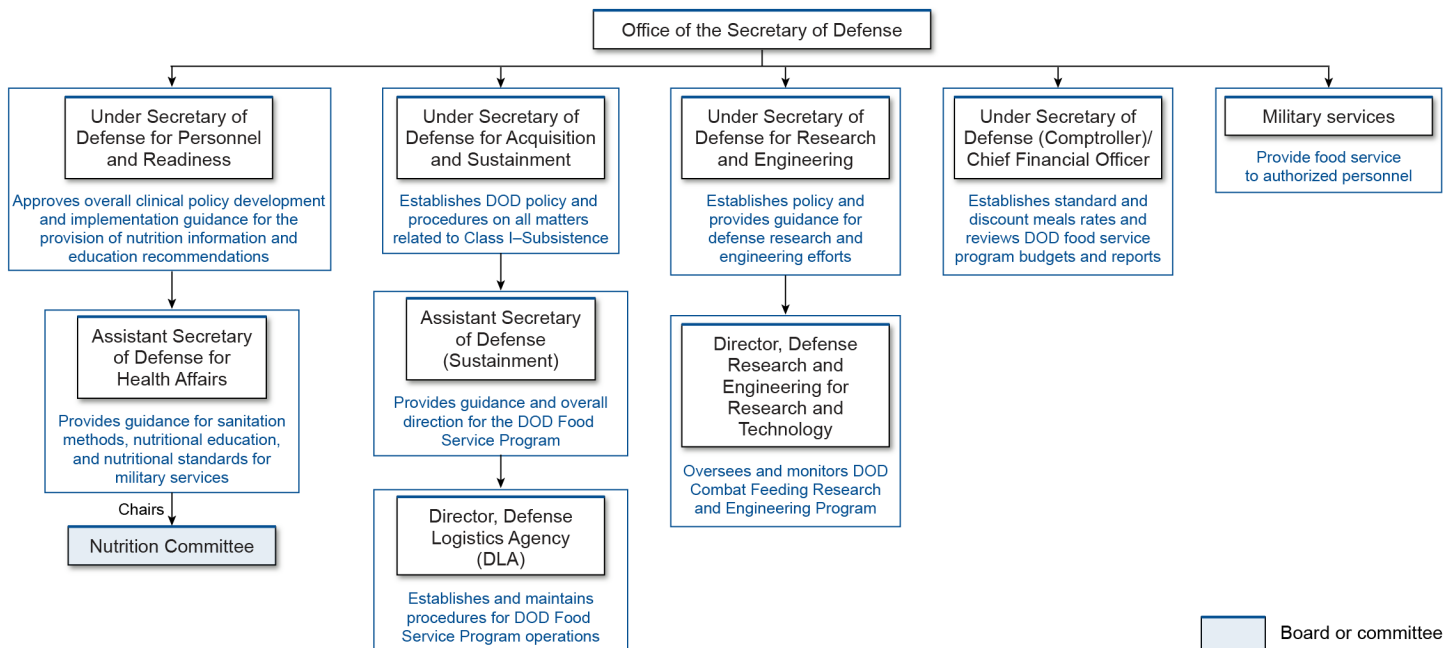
Office of the Secretary of Defense

Under Secretary of Defense for Personnel and Readiness

Approves overall clinical policy development and implementation guidance for the provision of nutrition information and education recommendations

Assistant Secretary of Defense for Health Affairs

Provides guidance for sanitation methods, nutritional education, and nutritional standards for military services

Chairs

Nutrition Committee

Under Secretary of Defense for Acquisition and Sustainment

Establishes DOD policy and procedures on all matters related to Class I–Subsistence

Assistant Secretary of Defense (Sustainment)

Provides guidance and overall direction for the DOD Food Service Program

Director, Defense Logistics Agency (DLA)

Establishes and maintains procedures for DOD Food Service Program operations

Under Secretary of Defense for Research and Engineering

Establishes policy and provides guidance for defense research and engineering efforts

Director, Defense Research and Engineering for Research and Technology

Oversees and monitors DOD Combat Feeding Research and Engineering Program

Under Secretary of Defense (Comptroller)/ Chief Financial Officer

Establishes standard and discount meals rates and reviews DOD food service program budgets and reports

Military services

Provide food service to authorized personnel

Board or committee